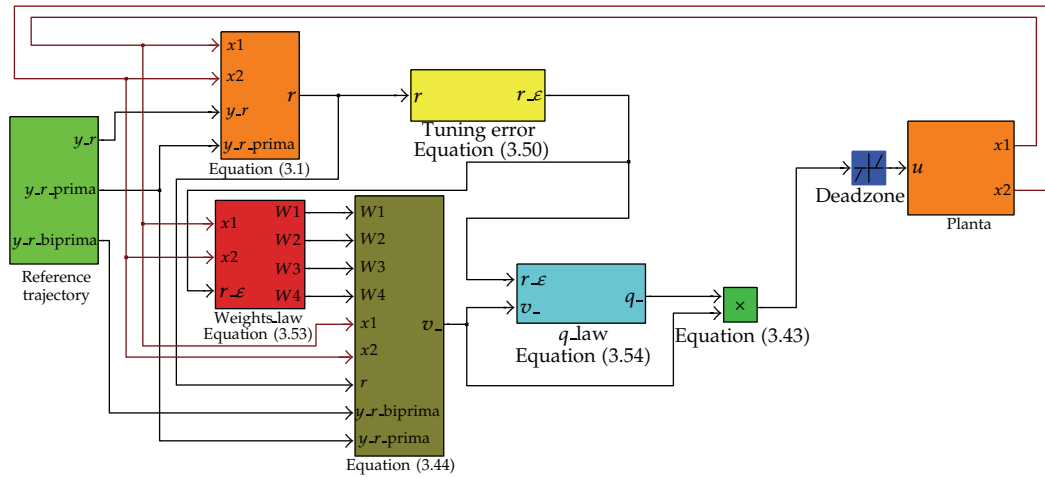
$x1$
$x2$
$y\_r$
$r$
$y\_r\_prima$
Equation (3.1)

$r$
$r\_\varepsilon$
Tuning error
Equation (3.50)

$y\_r$
$y\_r\_prima$
$y\_r\_biprima$
Reference trajectory

$x1$
$W1$
$x2$
$W2$
$W3$
$r\_\varepsilon$
$W4$
Weights law
Equation (3.53)

$W1$
$W2$
$W3$
$W4$
$x1$
$v\_$
$x2$
$r$
$y\_r\_biprima$
$y\_r\_prima$
Equation (3.44)

$r\_\varepsilon$
$v\_$
$q\_$
$q$ law
Equation (3.54)

×
Equation (3.43)

Deadzone

$u$
$x1$
$x2$
Planta